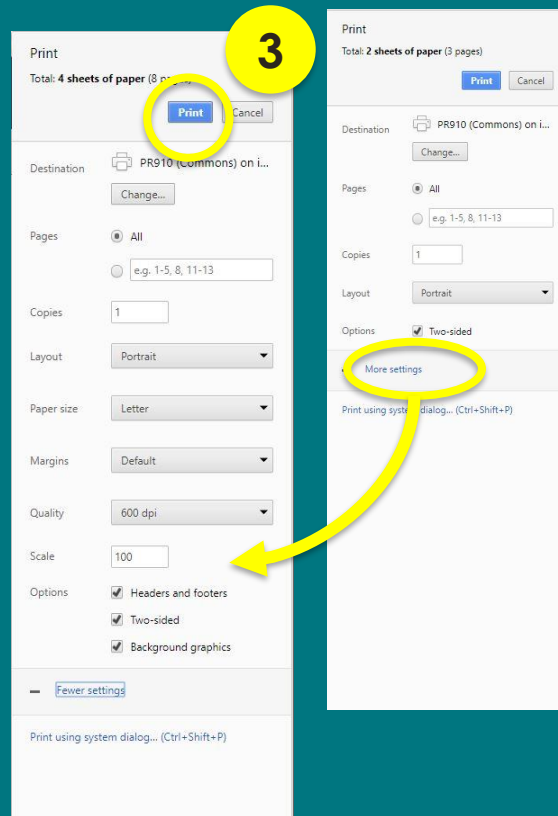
Print

Total: **4 sheets of paper** (8 pa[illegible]

3

Print Cancel

Destination PR910 (Commons) on i...

Change...

Pages All

e.g. 1-5, 8, 11-13

Copies 1

Layout Portrait

Paper size Letter

Margins Default

Quality 600 dpi

Scale 100

Options Headers and footers

Two-sided

Background graphics

Fewer settings

Print using system dialog... (Ctrl+Shift+P)

Print

Total: **2 sheets of paper** (3 pages)

Print Cancel

Destination PR910 (Commons) on i...

Change...

Pages All

e.g. 1-5, 8, 11-13

Copies 1

Layout Portrait

Options Two-sided

More settings

Print using system dialog... (Ctrl+Shift+P)